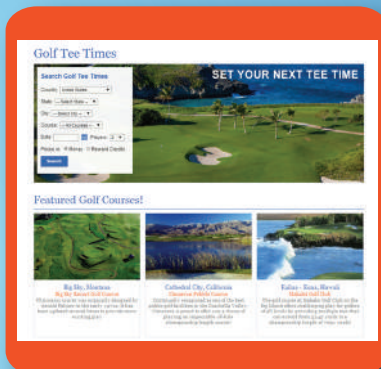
Golf Tee Times

Search Golf Tee Times

Country: United States

State: --Select State--

City: --Select city--

Course: --All Courses--

Date: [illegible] Players: 2

Please in: Money Reward Credits

Search

SET YOUR NEXT TEE TIME

Featured Golf Courses!

Big Sky, Montana
Big Sky Resort Golf Course
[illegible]

Cathedral City, California
Cimarron Pebble Course
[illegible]

Kahuu - Kona, Hawaii
Makalei Golf Club
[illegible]